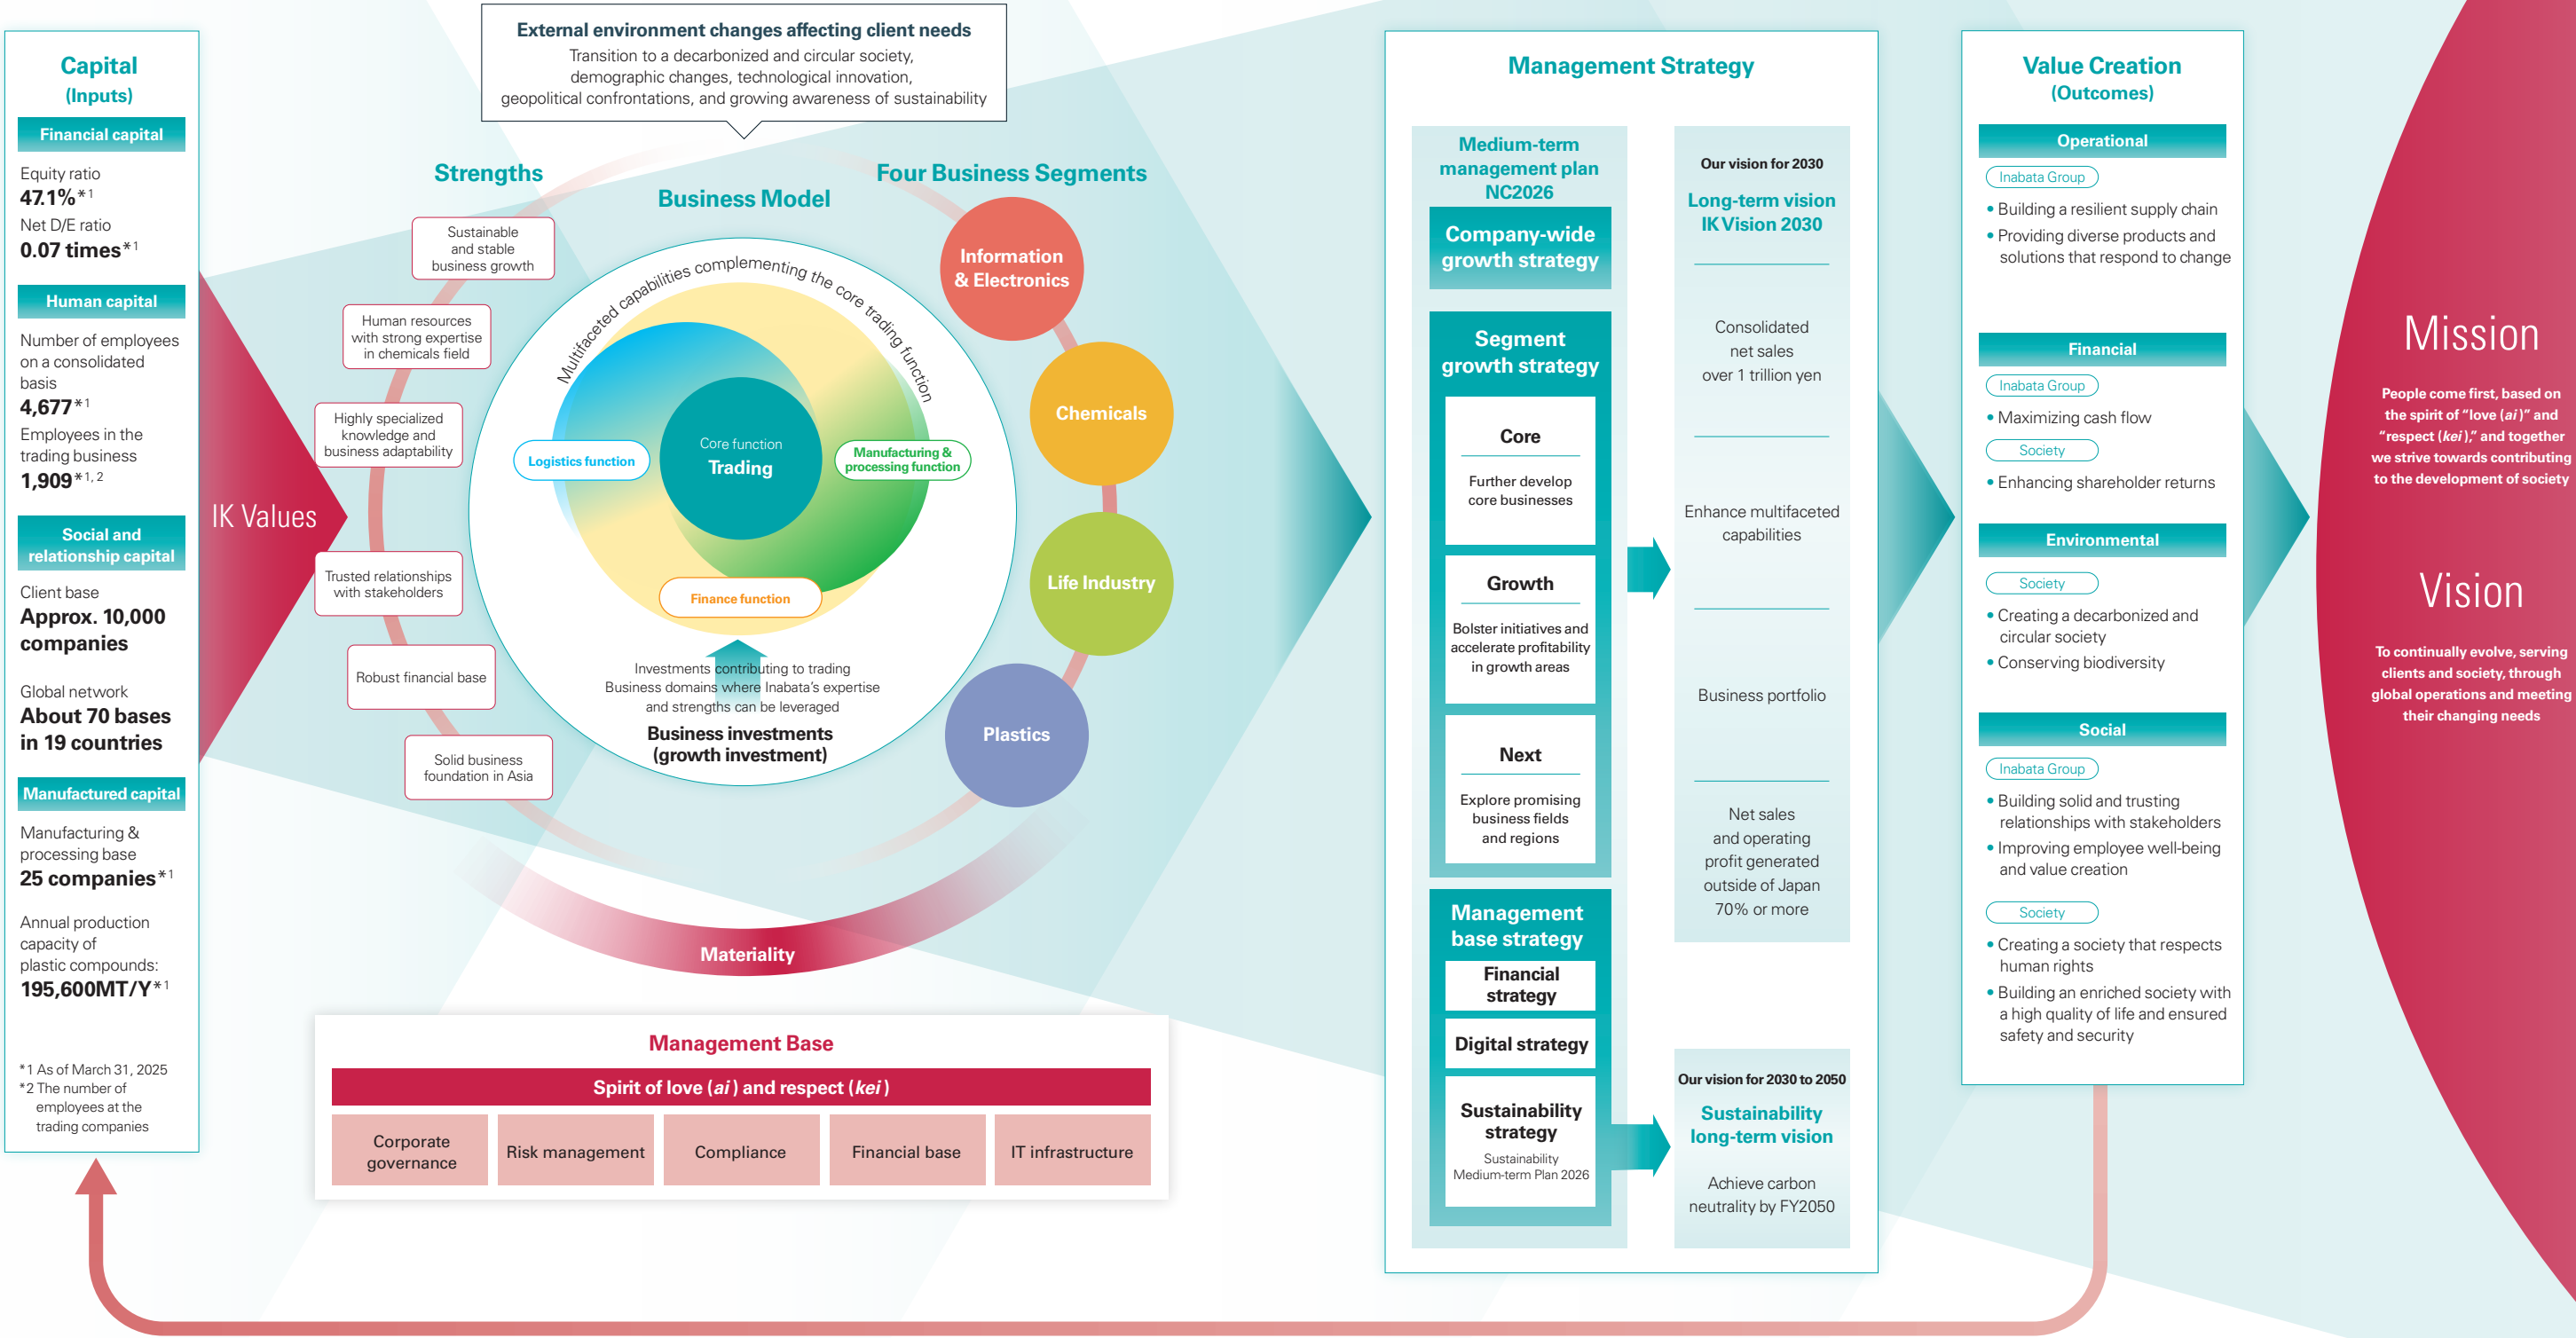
Capital
(Inputs)

Financial capital
Equity ratio
47.1%*1
Net D/E ratio
0.07 times*1

Human capital
Number of employees on a consolidated basis
4,677*1
Employees in the trading business
1,909*1, 2

Social and relationship capital
Client base
Approx. 10,000 companies
Global network
About 70 bases in 19 countries

Manufactured capital
Manufacturing & processing base
25 companies*1
Annual production capacity of plastic compounds:
195,600MT/Y*1

*1 As of March 31, 2025
*2 The number of employees at the trading companies

IK Values

External environment changes affecting client needs
Transition to a decarbonized and circular society, demographic changes, technological innovation, geopolitical confrontations, and growing awareness of sustainability

Strengths
Sustainable and stable business growth
Human resources with strong expertise in chemicals field
Highly specialized knowledge and business adaptability
Trusted relationships with stakeholders
Robust financial base
Solid business foundation in Asia

Business Model
Multifaceted capabilities complementing the core trading function
Core function
Trading
Logistics function
Manufacturing & processing function
Finance function
Investments contributing to trading
Business domains where Inabata's expertise and strengths can be leveraged
Business investments (growth investment)

Four Business Segments
Information & Electronics
Chemicals
Life Industry
Plastics

Materiality

Management Base
Spirit of love (ai) and respect (kei)
| Corporate governance | Risk management | Compliance | Financial base | IT infrastructure |

Management Strategy
Medium-term management plan NC2026
Company-wide growth strategy
Segment growth strategy
Core
Further develop core businesses
Growth
Bolster initiatives and accelerate profitability in growth areas
Next
Explore promising business fields and regions
Management base strategy
Financial strategy
Digital strategy
Sustainability strategy
Sustainability Medium-term Plan 2026

Our vision for 2030
Long-term vision IK Vision 2030
Consolidated net sales over 1 trillion yen
Enhance multifaceted capabilities
Business portfolio
Net sales and operating profit generated outside of Japan 70% or more

Our vision for 2030 to 2050
Sustainability long-term vision
Achieve carbon neutrality by FY2050

Value Creation
(Outcomes)
Operational
Inabata Group
• Building a resilient supply chain
• Providing diverse products and solutions that respond to change
Financial
Inabata Group
• Maximizing cash flow
Society
• Enhancing shareholder returns
Environmental
Society
• Creating a decarbonized and circular society
• Conserving biodiversity
Social
Inabata Group
• Building solid and trusting relationships with stakeholders
• Improving employee well-being and value creation
Society
• Creating a society that respects human rights
• Building an enriched society with a high quality of life and ensured safety and security

Mission
People come first, based on the spirit of "love (ai)" and "respect (kei)," and together we strive towards contributing to the development of society

Vision
To continually evolve, serving clients and society, through global operations and meeting their changing needs